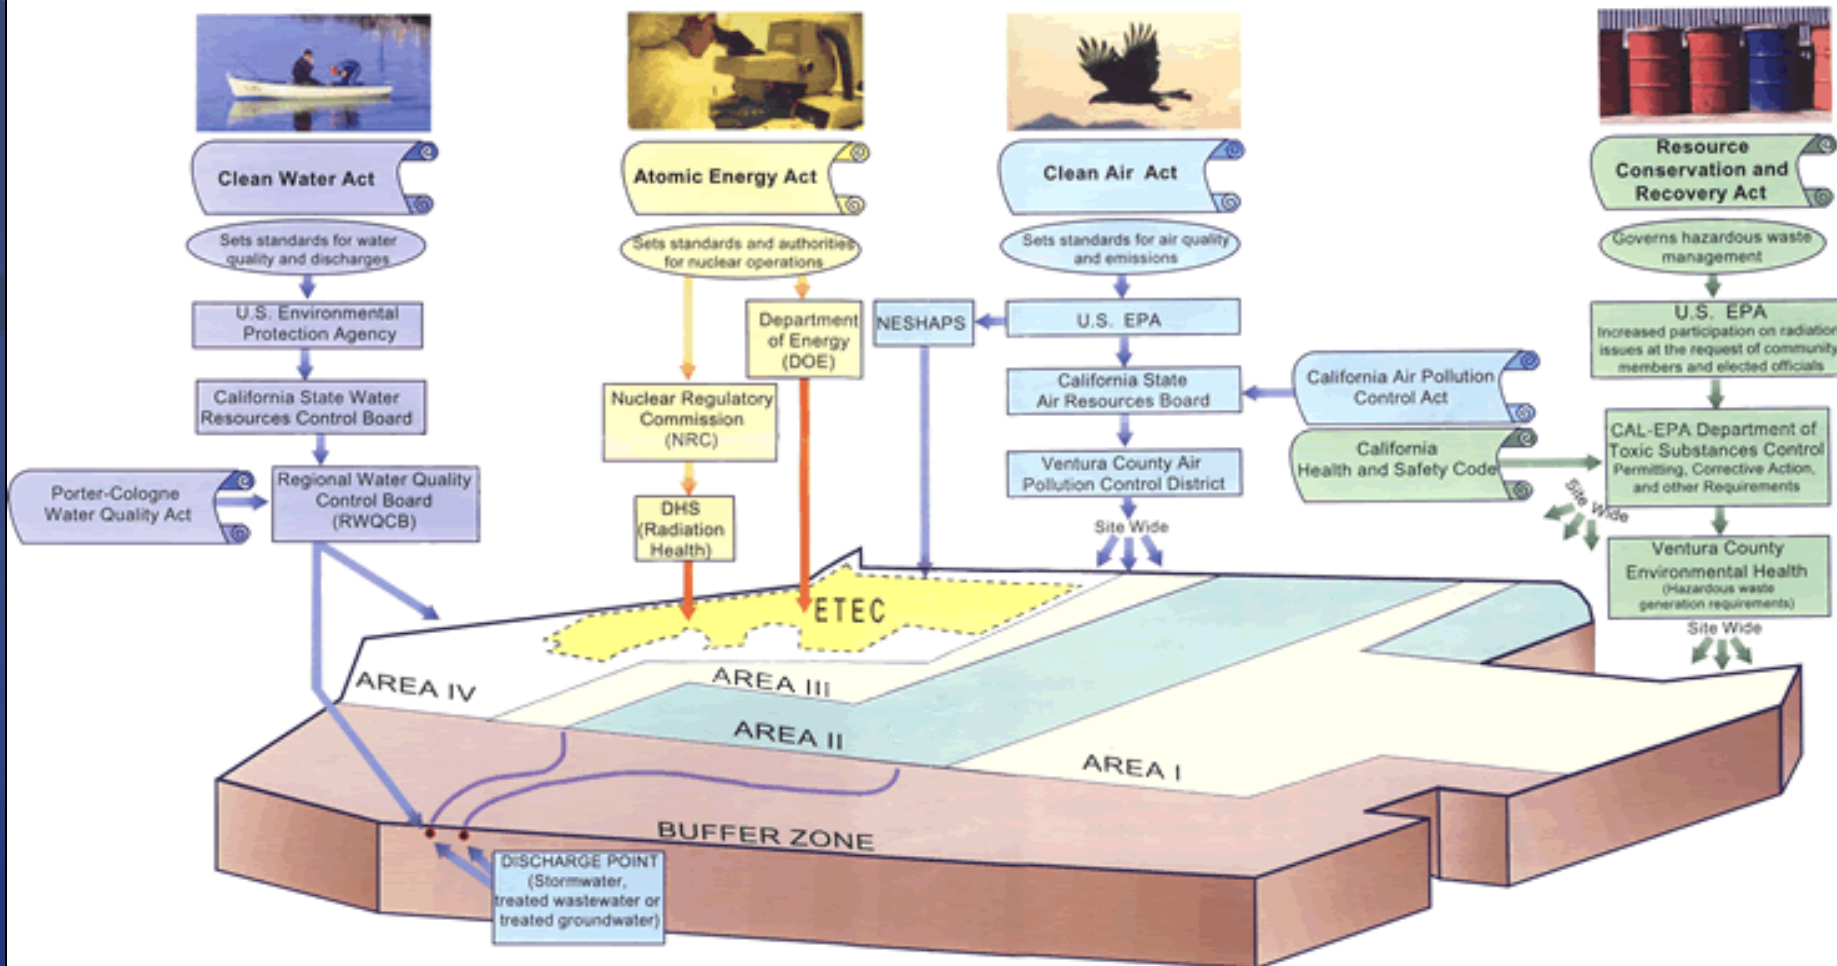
Clean Water Act

Sets standards for water quality and discharges

U.S. Environmental Protection Agency

California State Water Resources Control Board

Porter-Cologne Water Quality Act

Regional Water Quality Control Board (RWQCB)

Atomic Energy Act

Sets standards and authorities for nuclear operations

Department of Energy (DOE)

Nuclear Regulatory Commission (NRC)

DHS (Radiation Health)

Clean Air Act

Sets standards for air quality and emissions

NESHAPS

U.S. EPA

California State Air Resources Board

California Air Pollution Control Act

California Health and Safety Code

Ventura County Air Pollution Control District

Site Wide

Resource Conservation and Recovery Act

Governs hazardous waste management

U.S. EPA

Increased participation on radiation issues at the request of community members and elected officials

CAL-EPA Department of Toxic Substances Control

Permitting, Corrective Action, and other Requirements

Site Wide

Ventura County Environmental Health

(Hazardous waste generation requirements)

Site Wide

ETEC

AREA IV

AREA III

AREA II

AREA I

BUFFER ZONE

DISCHARGE POINT (Stormwater, treated wastewater or treated groundwater)